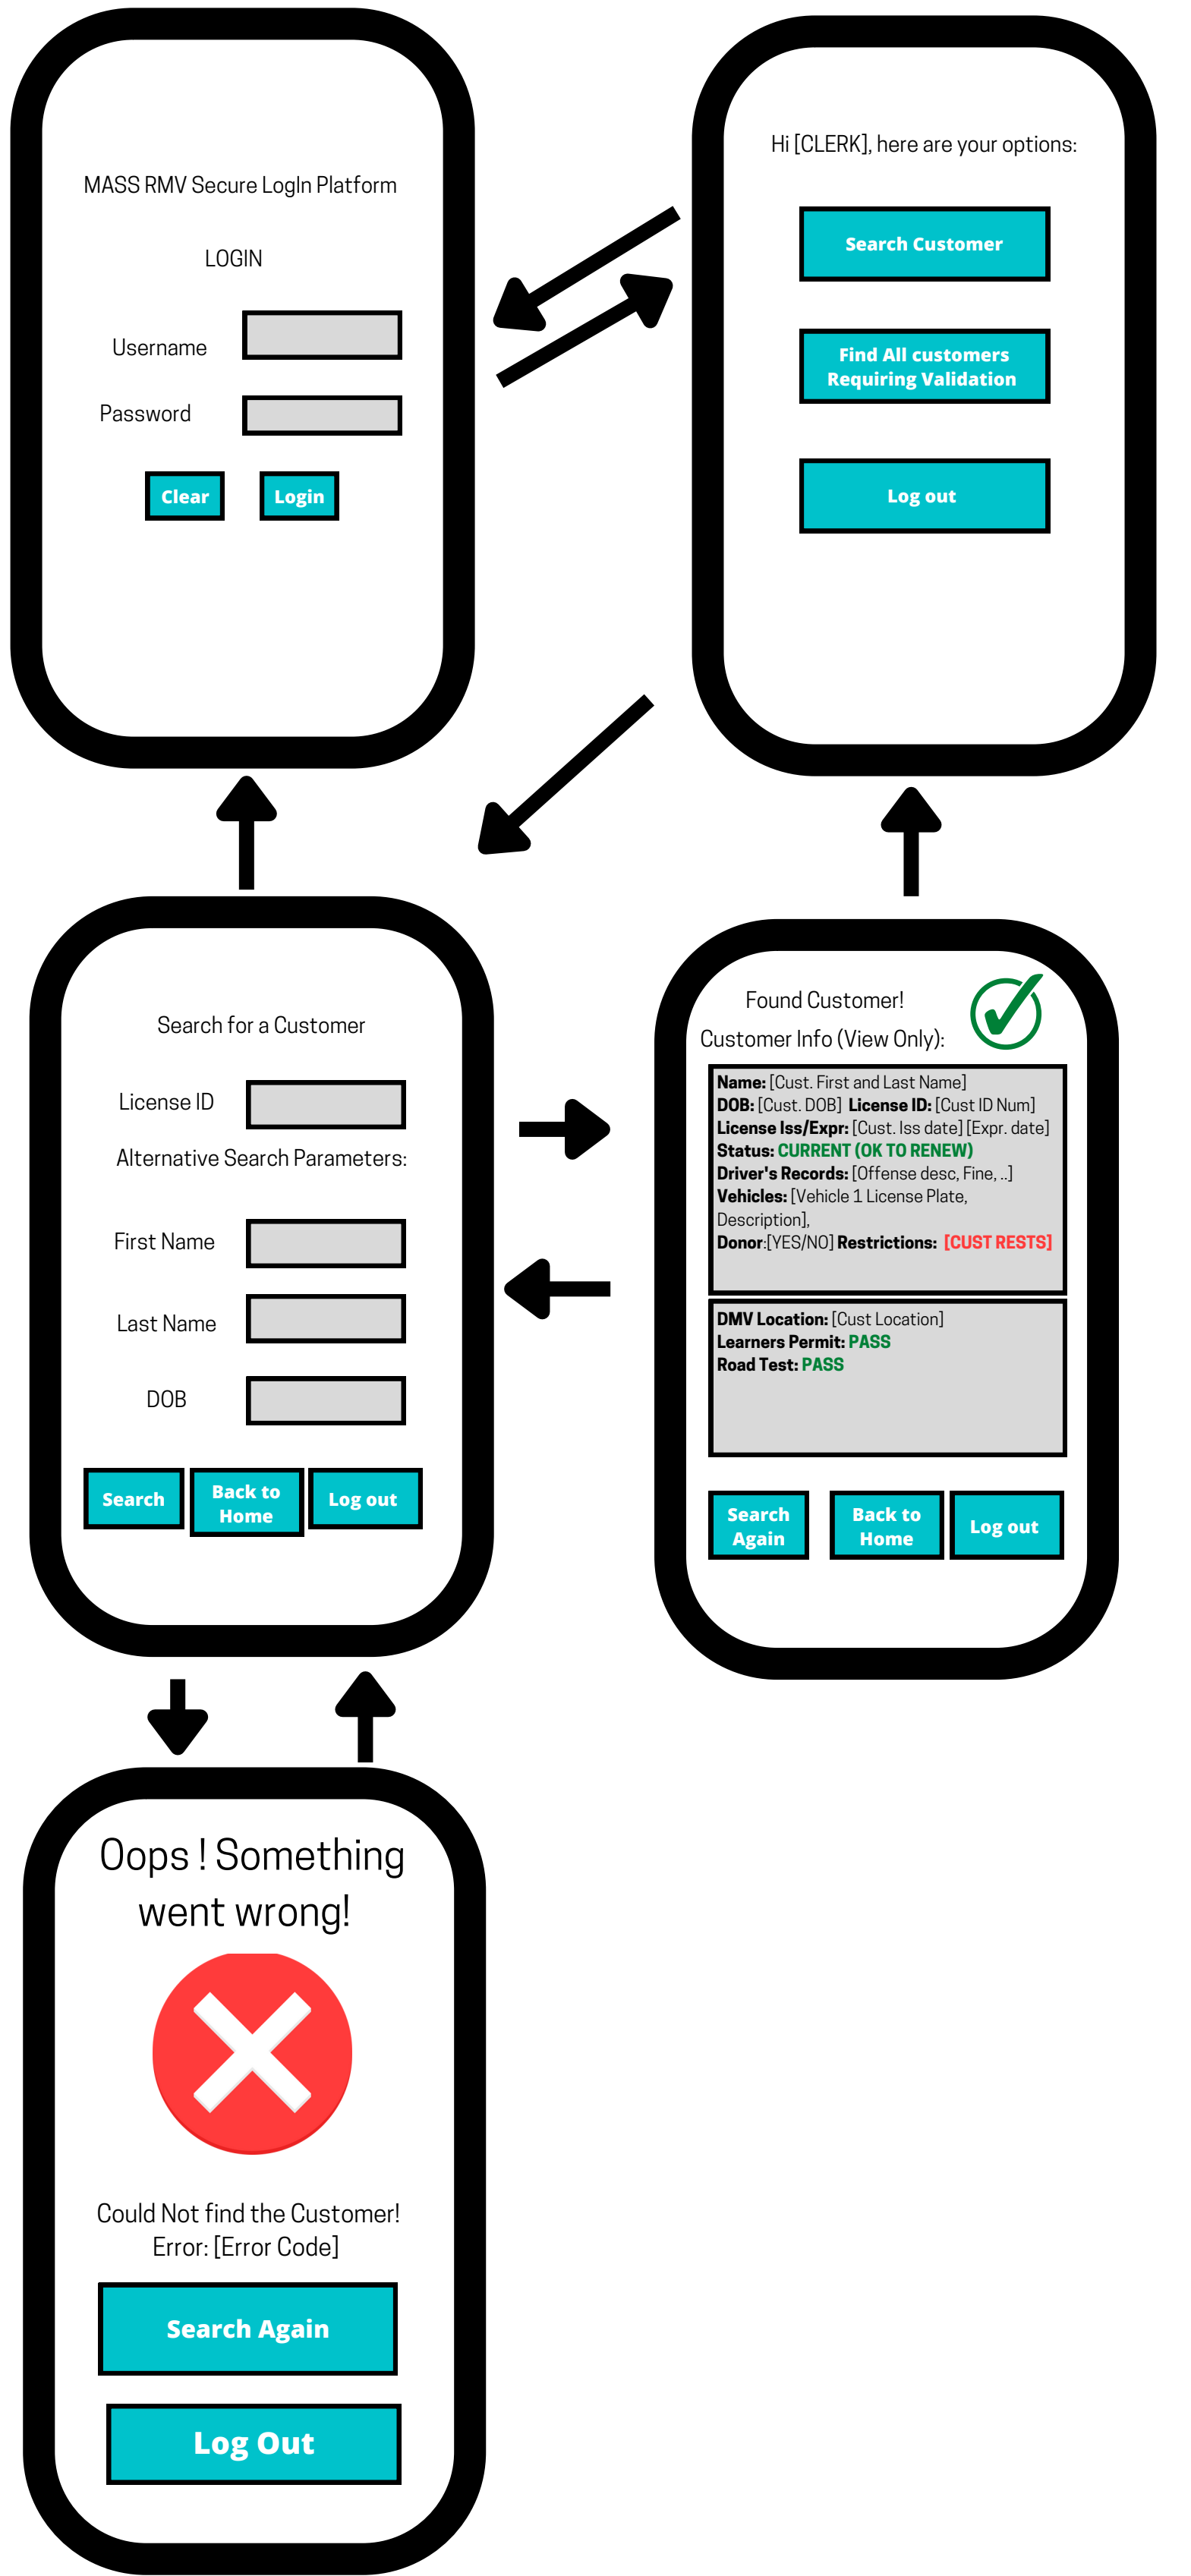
MASS RMV Secure LogIn Platform

LOGIN

Username

Password

Clear Login

Hi [CLERK], here are your options:

Search Customer

Find All customers Requiring Validation

Log out

Search for a Customer

License ID

Alternative Search Parameters:

First Name

Last Name

DOB

Search Back to Home Log out

Found Customer!

Customer Info (View Only):

Name: [Cust. First and Last Name]
DOB: [Cust. DOB] License ID: [Cust ID Num]
License Iss/Expr: [Cust. Iss date] [Expr. date]
Status: CURRENT (OK TO RENEW)
Driver's Records: [Offense desc, Fine, ..]
Vehicles: [Vehicle 1 License Plate, Description],
Donor:[YES/NO] Restrictions: [CUST RESTS]

DMV Location: [Cust Location]
Learners Permit: PASS
Road Test: PASS

Search Again Back to Home Log out

Oops ! Something went wrong!

Could Not find the Customer!
Error: [Error Code]

Search Again

Log Out